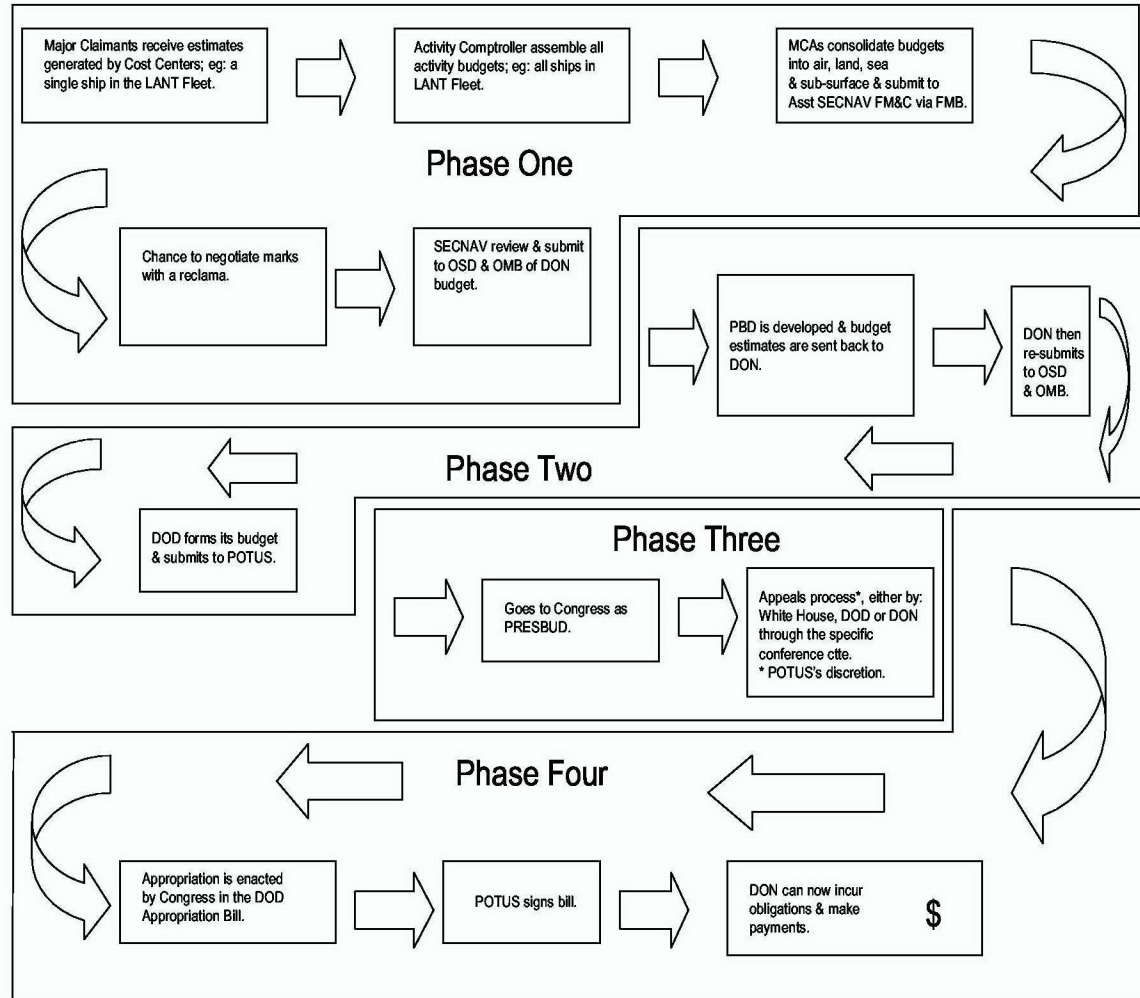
Major Claimants receive estimates generated by Cost Centers; eg: a single ship in the LANT Fleet.

Activity Comptroller assemble all activity budgets; eg: all ships in LANT Fleet.

MCAs consolidate budgets into air, land, sea & sub-surface & submit to Asst SECNAV FM&C via FMB.

Phase One

Chance to negotiate marks with a reclama.

SECNAV review & submit to OSD & OMB of DON budget.

PBD is developed & budget estimates are sent back to DON.

DON then re-submits to OSD & OMB.

Phase Two

DOD forms its budget & submits to POTUS.

Phase Three

Goes to Congress as PRESBUD.

Appeals process*, either by: White House, DOD or DON through the specific conference ctte.
* POTUS's discretion.

Phase Four

Appropriation is enacted by Congress in the DOD Appropriation Bill.

POTUS signs bill.

DON can now incur obligations & make payments.

$